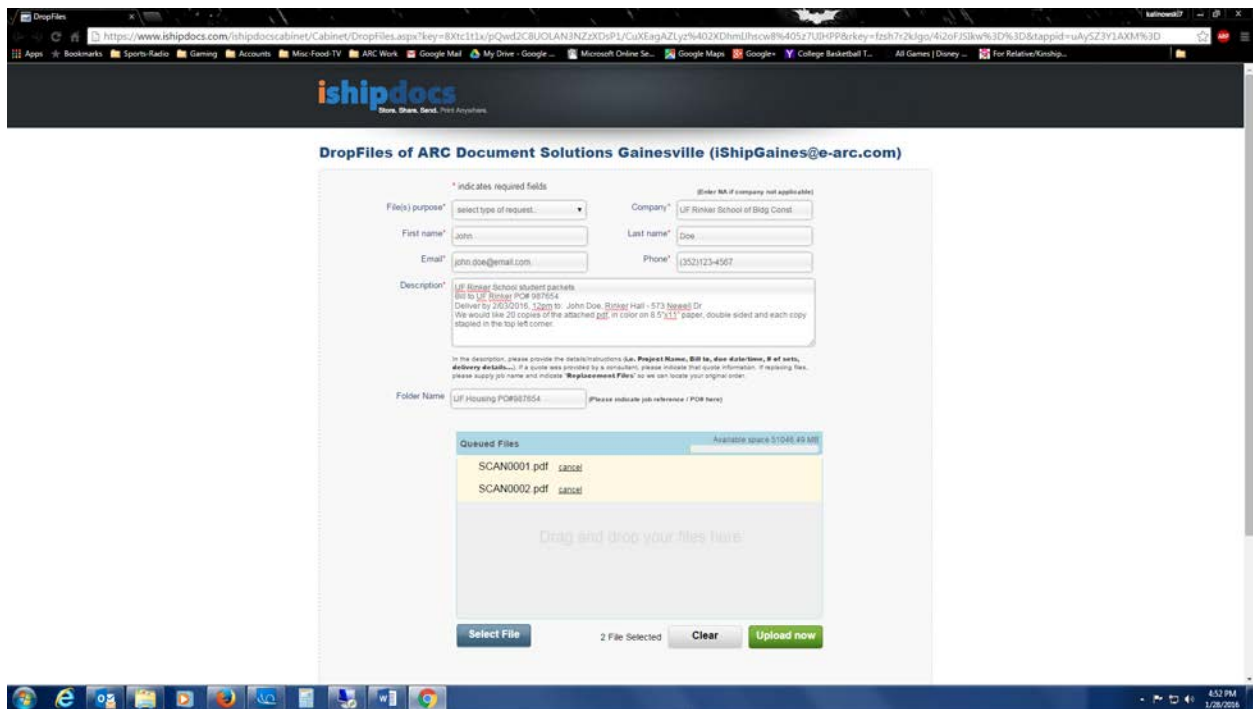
DropFiles
kalinowski7
https://www.ishipdocs.com/ishipdocscabinet/Cabinet/DropFiles.aspx?key=8Xtc1t1x/pQwd2C8UOLAN3NZzXDsP1/CuXEagAZLyz%402XDhmUhscw8%405z7UIHPP8rkey=fzsh7r2kJgo/4i2oFJSlkw%3D%3D&tappid=uAySZ3Y1AXM%3D
Apps Bookmarks Sports-Radio Gaming Accounts Misc-Food-TV ARC Work Google Mail My Drive - Google ... Microsoft Online Se... Google Maps Google+ College Basketball T... All Games | Disney ... For Relative/Kinship...

ishipdocs
Store. Share. Send. Print Anywhere.

DropFiles of ARC Document Solutions Gainesville (iShipGaines@e-arc.com)

* indicates required fields
(Enter NA if company not applicable)

File(s) purpose* select type of request...
Company* UF Rinker School of Bldg Const
First name* John
Last name* Doe
Email* john.doe@email.com
Phone* (352)123-4567
Description* UF Rinker School student packets
Bill to UF Rinker PO# 987654
Deliver by 2/03/2016, 12pm to: John Doe, Rinker Hall - 573 Newell Dr
We would like 20 copies of the attached pdf, in color on 8.5"x11" paper, double sided and each copy stapled in the top left corner.

In the description, please provide the details/instructions (i.e. Project Name, Bill to, due date/time, # of sets, delivery details...). If a quote was provided by a consultant, please indicate that quote information. If replacing files, please supply job name and indicate "Replacement Files" so we can locate your original order.

Folder Name UF Housing PO#987654 (Please indicate job reference / PO# here)

Queued Files
Available space 51046.49 MB
SCAN0001.pdf cancel
SCAN0002.pdf cancel
Drag and drop your files here

Select File
2 File Selected
Clear
Upload now

4:52 PM
1/28/2016